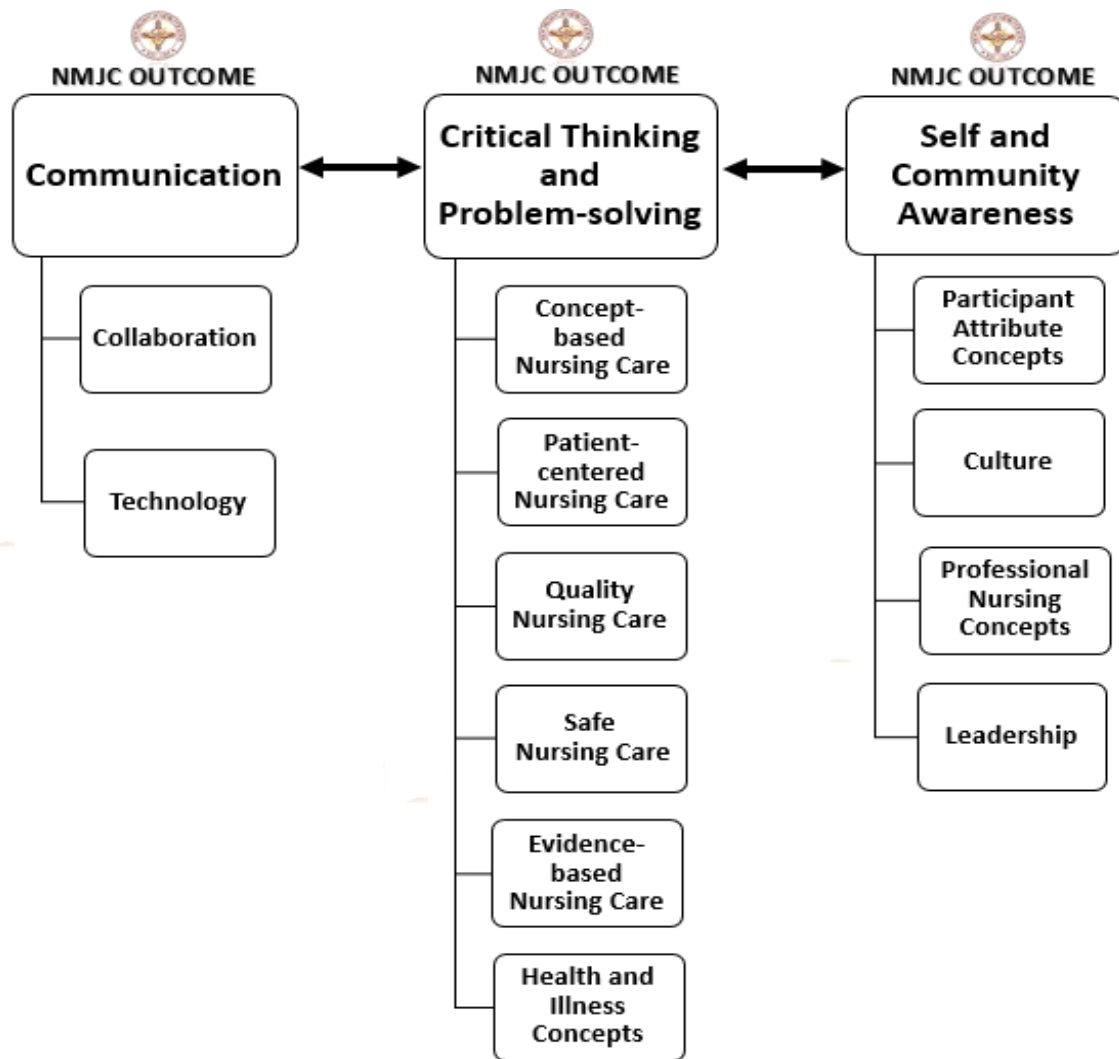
NMJC OUTCOME

Communication

Collaboration

Technology

NMJC OUTCOME

Critical Thinking and Problem-solving

Concept-based Nursing Care

Patient-centered Nursing Care

Quality Nursing Care

Safe Nursing Care

Evidence-based Nursing Care

Health and Illness Concepts

NMJC OUTCOME

Self and Community Awareness

Participant Attribute Concepts

Culture

Professional Nursing Concepts

Leadership